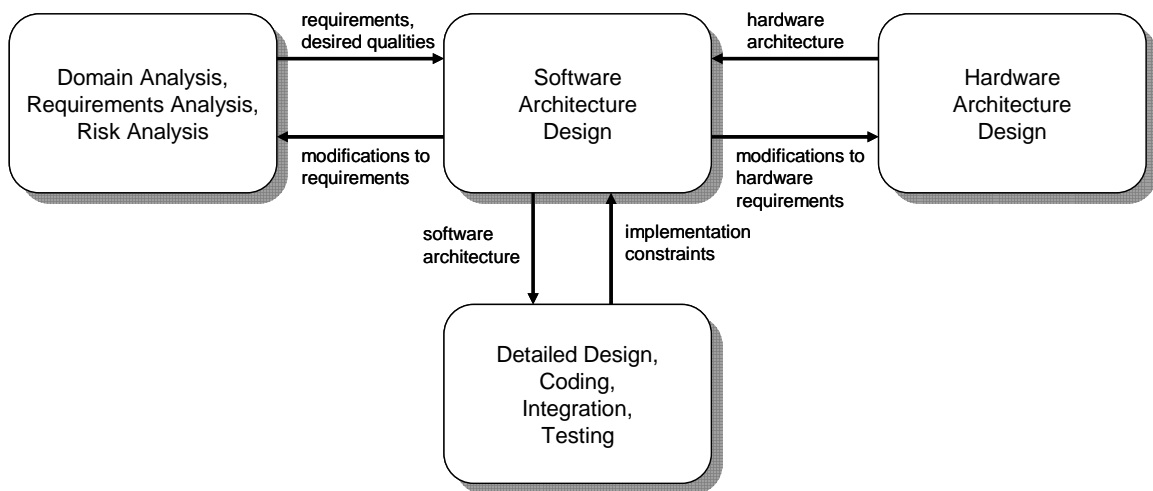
Domain Analysis, Requirements Analysis, Risk Analysis

requirements, desired qualities

modifications to requirements

Software Architecture Design

hardware architecture

modifications to hardware requirements

Hardware Architecture Design

software architecture

implementation constraints

Detailed Design, Coding, Integration, Testing